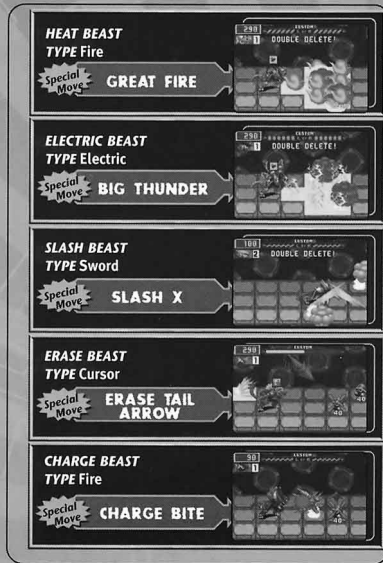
HEAT BEAST
TYPE Fire
Special Move GREAT FIRE

298 CUSTOM
1
DOUBLE DELETE!

ELECTRIC BEAST
TYPE Electric
Special Move BIG THUNDER

298 CUSTOM
1
DOUBLE DELETE!

SLASH BEAST
TYPE Sword
Special Move SLASH X

100 CUSTOM
2
DOUBLE DELETE!

ERASE BEAST
TYPE Cursor
Special Move ERASE TAIL ARROW

298 CUSTOM
1
40
40

CHARGE BEAST
TYPE Fire
Special Move CHARGE BITE

98
1
40
40